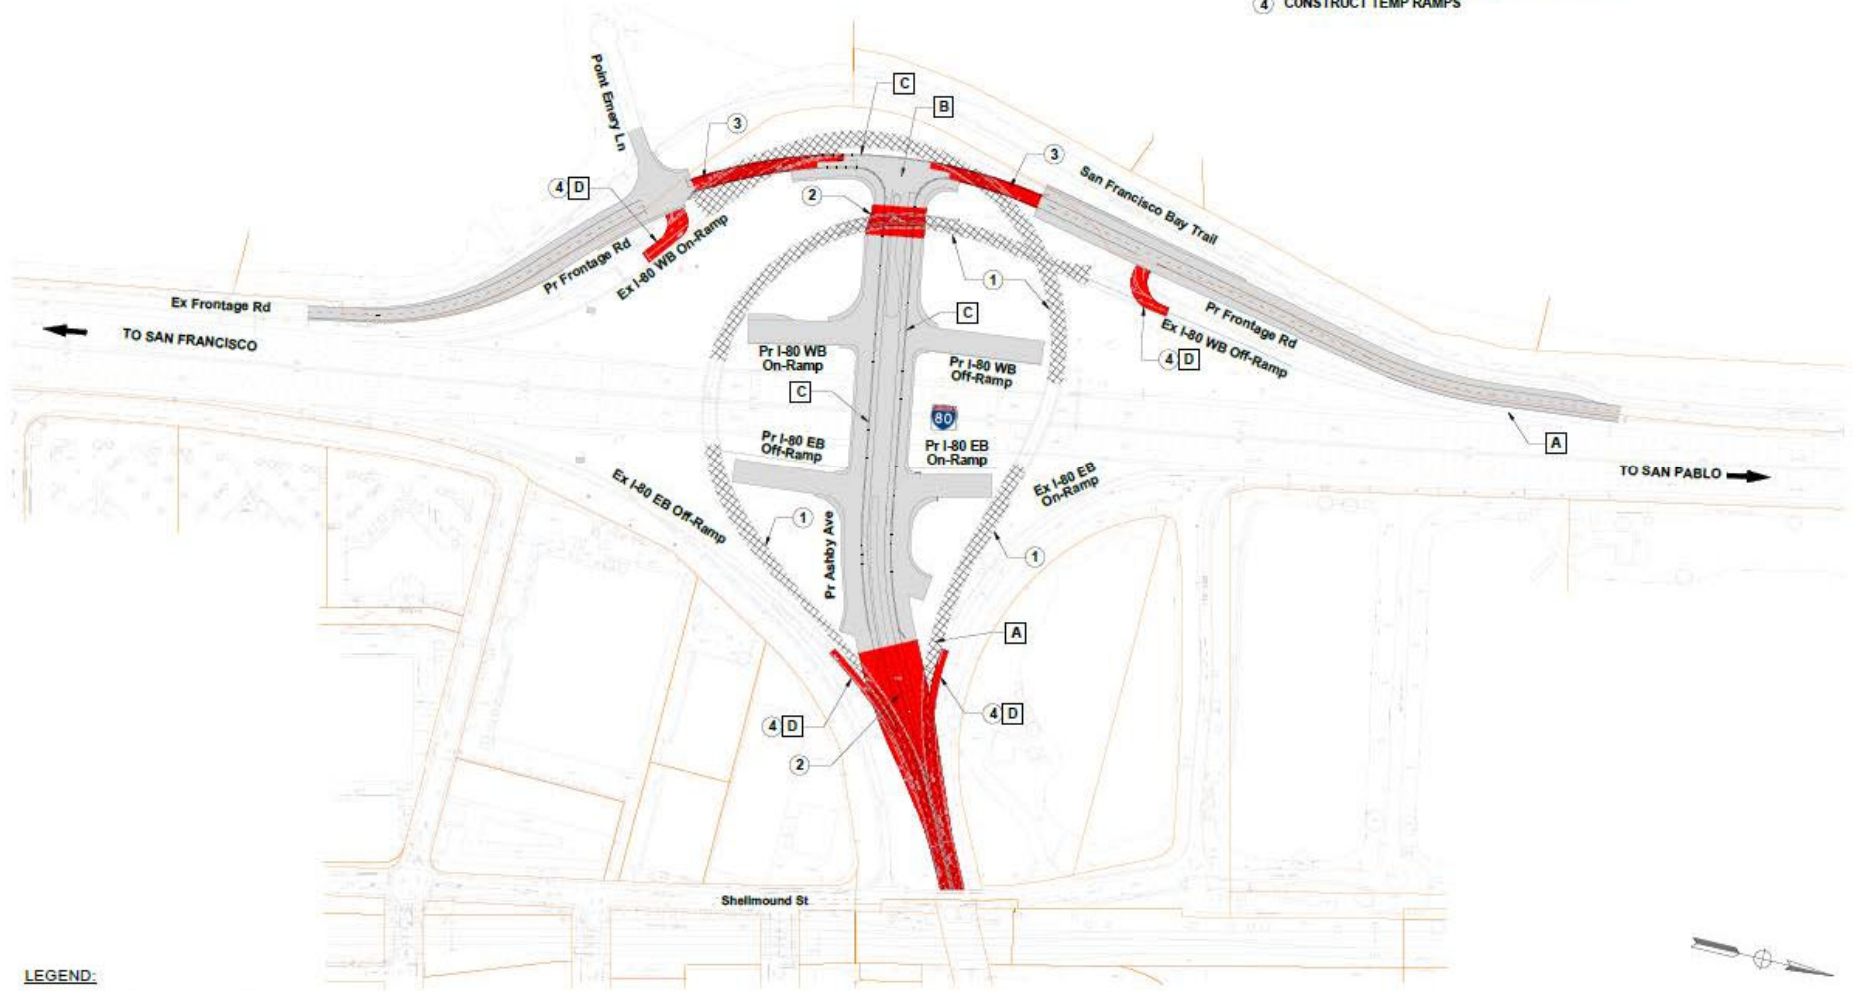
4 CONSTRUCT TEMP RAMPS

Point Emery Ln

C

B

3

3

San Francisco Bay Trail

4 D

2

Pr Frontage Rd

Ex I-80 WB On-Ramp

1

Ex Frontage Rd

C

Pr Frontage Rd

TO SAN FRANCISCO

Pr I-80 WB On-Ramp

Pr I-80 WB Off-Ramp

4 D

Ex I-80 WB Off-Ramp

C

80

A

Pr I-80 EB Off-Ramp

Pr I-80 EB On-Ramp

TO SAN PABLO

Ex I-80 EB Off-Ramp

Ex I-80 EB On-Ramp

1

1

Pr Ashby Ave

A

4 D

4 D

2

Shellmound St

LEGEND: